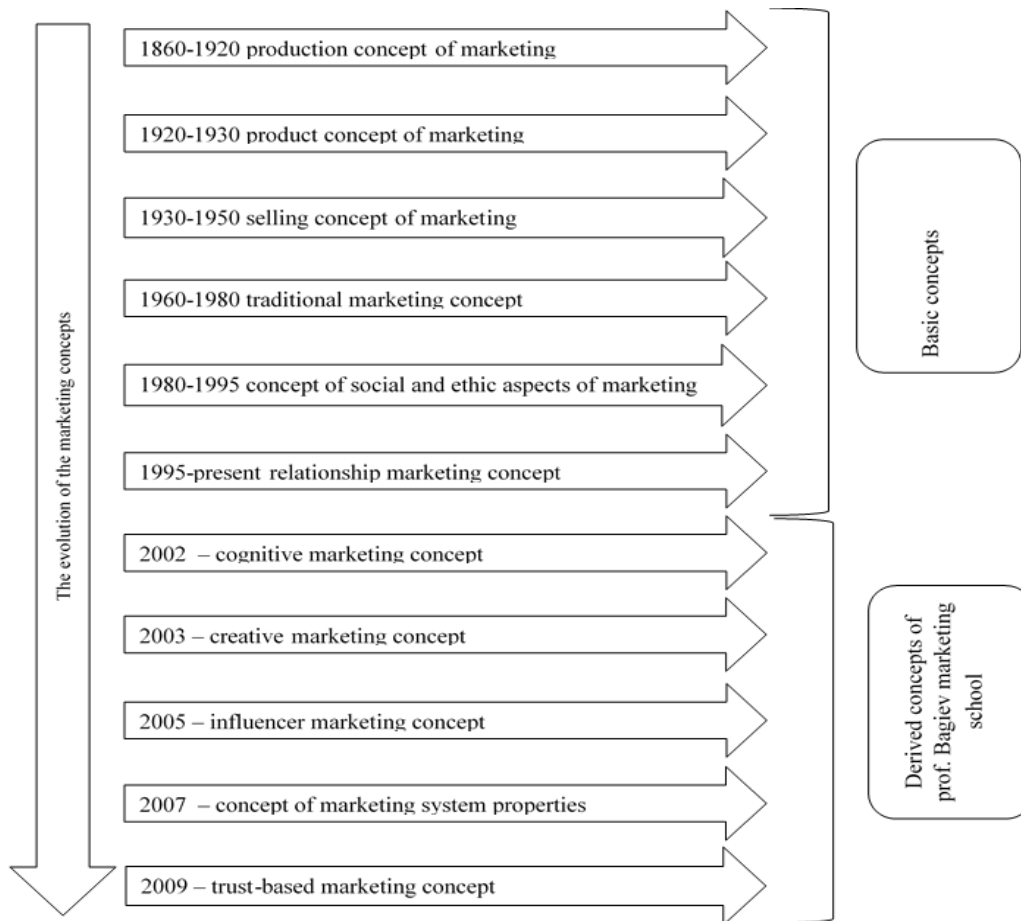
The evolution of the marketing concepts

1860-1920 production concept of marketing

1920-1930 product concept of marketing

1930-1950 selling concept of marketing

1960-1980 traditional marketing concept

1980-1995 concept of social and ethic aspects of marketing

1995-present relationship marketing concept

2002 – cognitive marketing concept

2003 – creative marketing concept

2005 – influencer marketing concept

2007 – concept of marketing system properties

2009 – trust-based marketing concept

Basic concepts

Derived concepts of prof. Bagiev marketing school